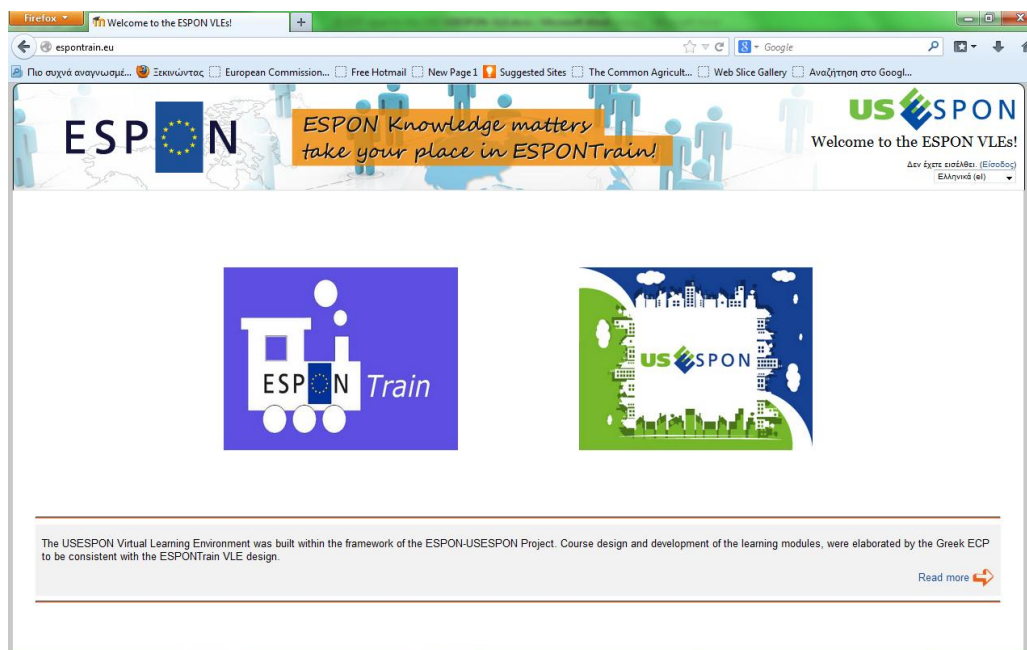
Firefox Welcome to the ESPON VLEs! +

espontrain.eu

Google

Πιο συχνά αναγνωσμέ... Ξεκινώντας European Commission... Free Hotmail New Page 1 Suggested Sites The Common Agricult... Web Slice Gallery Αναζήτηση στο Googl...

ESPON

ESPON Knowledge matters
take your place in ESPONTrain!

USESPON

Welcome to the ESPON VLEs!

Δεν έχετε εισέλθει. (Είσοδος)

Ελληνικά (el)

ESPON Train

USESPON

The USESPON Virtual Learning Environment was built within the framework of the ESPON-USESPON Project. Course design and development of the learning modules, were elaborated by the Greek ECP to be consistent with the ESPONTrain VLE design.

Read more